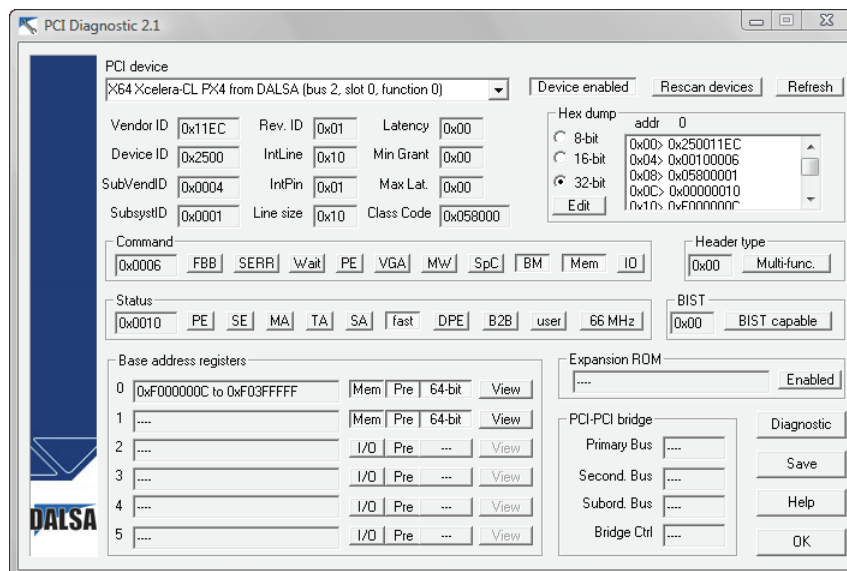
PCI Diagnostic 2.1

PCI device
X64 Xcelera-CL PX4 from DALSA (bus 2, slot 0, function 0)
Device enabled
Rescan devices
Refresh

Vendor ID 0x11EC
Rev. ID 0x01
Latency 0x00
Device ID 0x2500
IntLine 0x10
Min Grant 0x00
SubVendID 0x0004
IntPin 0x01
Max Lat. 0x00
SubsystID 0x0001
Line size 0x10
Class Code 0x058000

Hex dump
8-bit
16-bit
32-bit
Edit
addr 0
0x00> 0x250011EC
0x04> 0x00100006
0x08> 0x05800001
0x0C> 0x00000010
0x10> 0xF000000C

Command
0x0006 FBB SERR Wait PE VGA MW SpC BM Mem IO

Header type
0x00 Multi-func.

Status
0x0010 PE SE MA TA SA fast DPE B2B user 66 MHz

BIST
0x00 BIST capable

Base address registers
0 0xF000000C to 0xF03FFFFF Mem Pre 64-bit View
1 ---- Mem Pre 64-bit View
2 ---- I/O Pre --- View
3 ---- I/O Pre --- View
4 ---- I/O Pre --- View
5 ---- I/O Pre --- View

Expansion ROM
---- Enabled

PCI-PCI bridge
Primary Bus ----
Second. Bus ----
Subord. Bus ----
Bridge Ctrl ----

Diagnostic
Save
Help
OK

DALSA